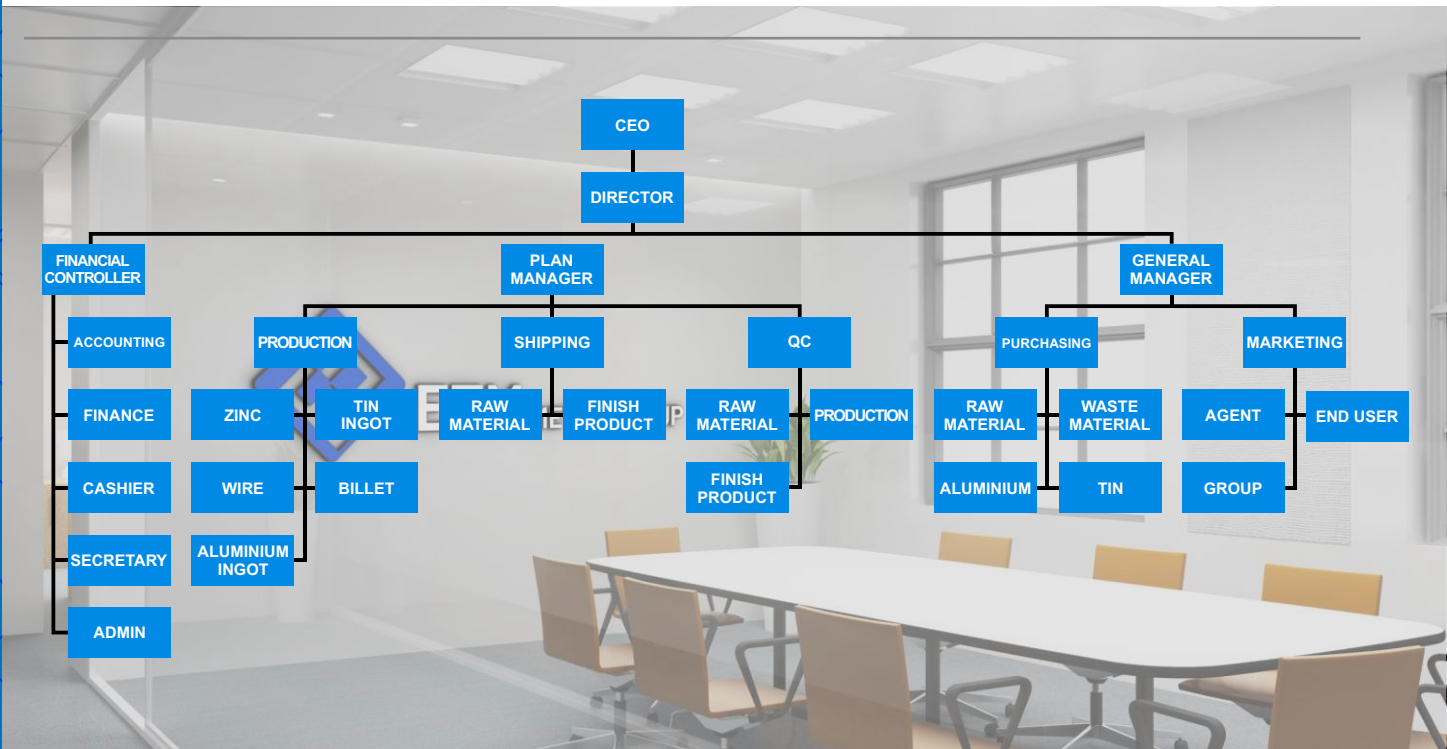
CEO

DIRECTOR

FINANCIAL CONTROLLER

PLAN MANAGER

GENERAL MANAGER

ACCOUNTING

FINANCE

CASHIER

SECRETARY

ADMIN

PRODUCTION

ZINC

TIN INGOT

WIRE

BILLET

ALUMINIUM INGOT

SHIPPING

RAW MATERIAL

FINISH PRODUCT

QC

RAW MATERIAL

PRODUCTION

FINISH PRODUCT

PURCHASING

RAW MATERIAL

WASTE MATERIAL

ALUMINIUM

TIN

MARKETING

AGENT

END USER

GROUP